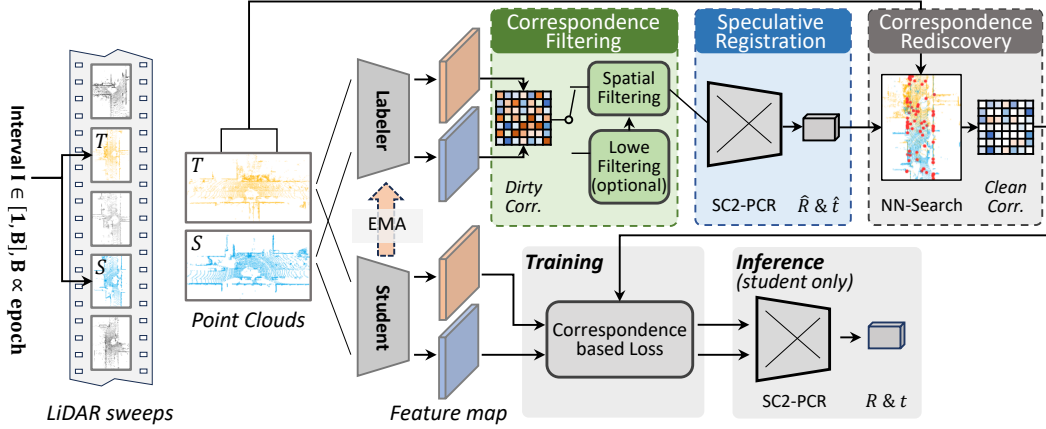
Interval $\mathbf{I} \in [\mathbf{1}, \mathbf{B}], \mathbf{B} \propto$ epoch

$T$

$S$

LiDAR sweeps

$T$

$S$

Point Clouds

Labeler

EMA

Student

Feature map

Correspondence Filtering

Spatial Filtering

Lowe Filtering (optional)

Dirty Corr.

Speculative Registration

SC2-PCR

$\hat{R}$ & $\hat{t}$

Correspondence Rediscovery

NN-Search

Clean Corr.

Training

Correspondence based Loss

Inference
(student only)

SC2-PCR

$R$ & $t$